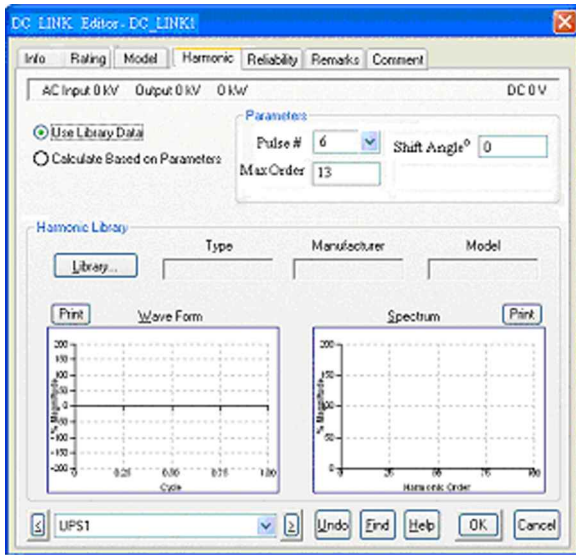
DC_LINK_Editor - DC_LINK1

Info | Rating | Model | Harmonic | Reliability | Remarks | Comment

AC Input 0 kV Output 0 kV 0 kW DC 0 V

Use Library Data

Calculate Based on Parameters

Parameters

Pulse # 6

Shift Angle° 0

Max Order 13

Harmonic Library

Type

Manufacturer

Model

Library...

Print

Wave Form

Spectrum

Print

200
150
100
50
0
-50
-100
-150
-200

% Magnitude

0 0.25 0.50 0.75 1.00

Cycle

200
150
100
50
0

% Magnitude

0 25 50 75 100

Harmonic Order

<

UPS1

>

Undo

Find

Help

OK

Cancel